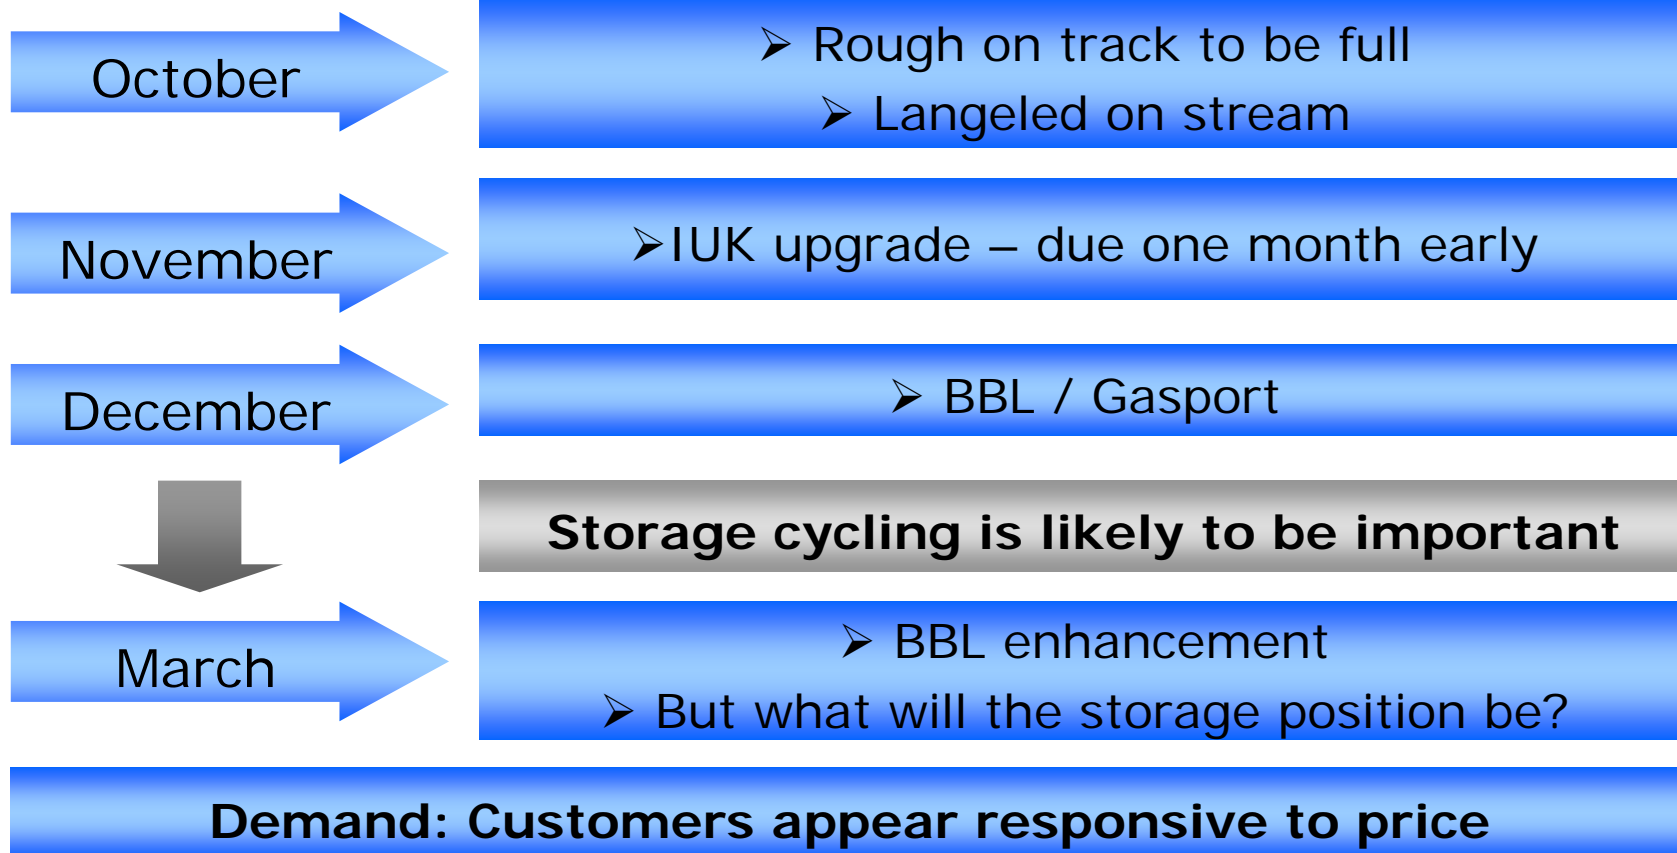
October

➢ Rough on track to be full
➢ Langeled on stream

November

➢IUK upgrade – due one month early

December

➢ BBL / Gasport

Storage cycling is likely to be important

March

➢ BBL enhancement
➢ But what will the storage position be?

Demand: Customers appear responsive to price